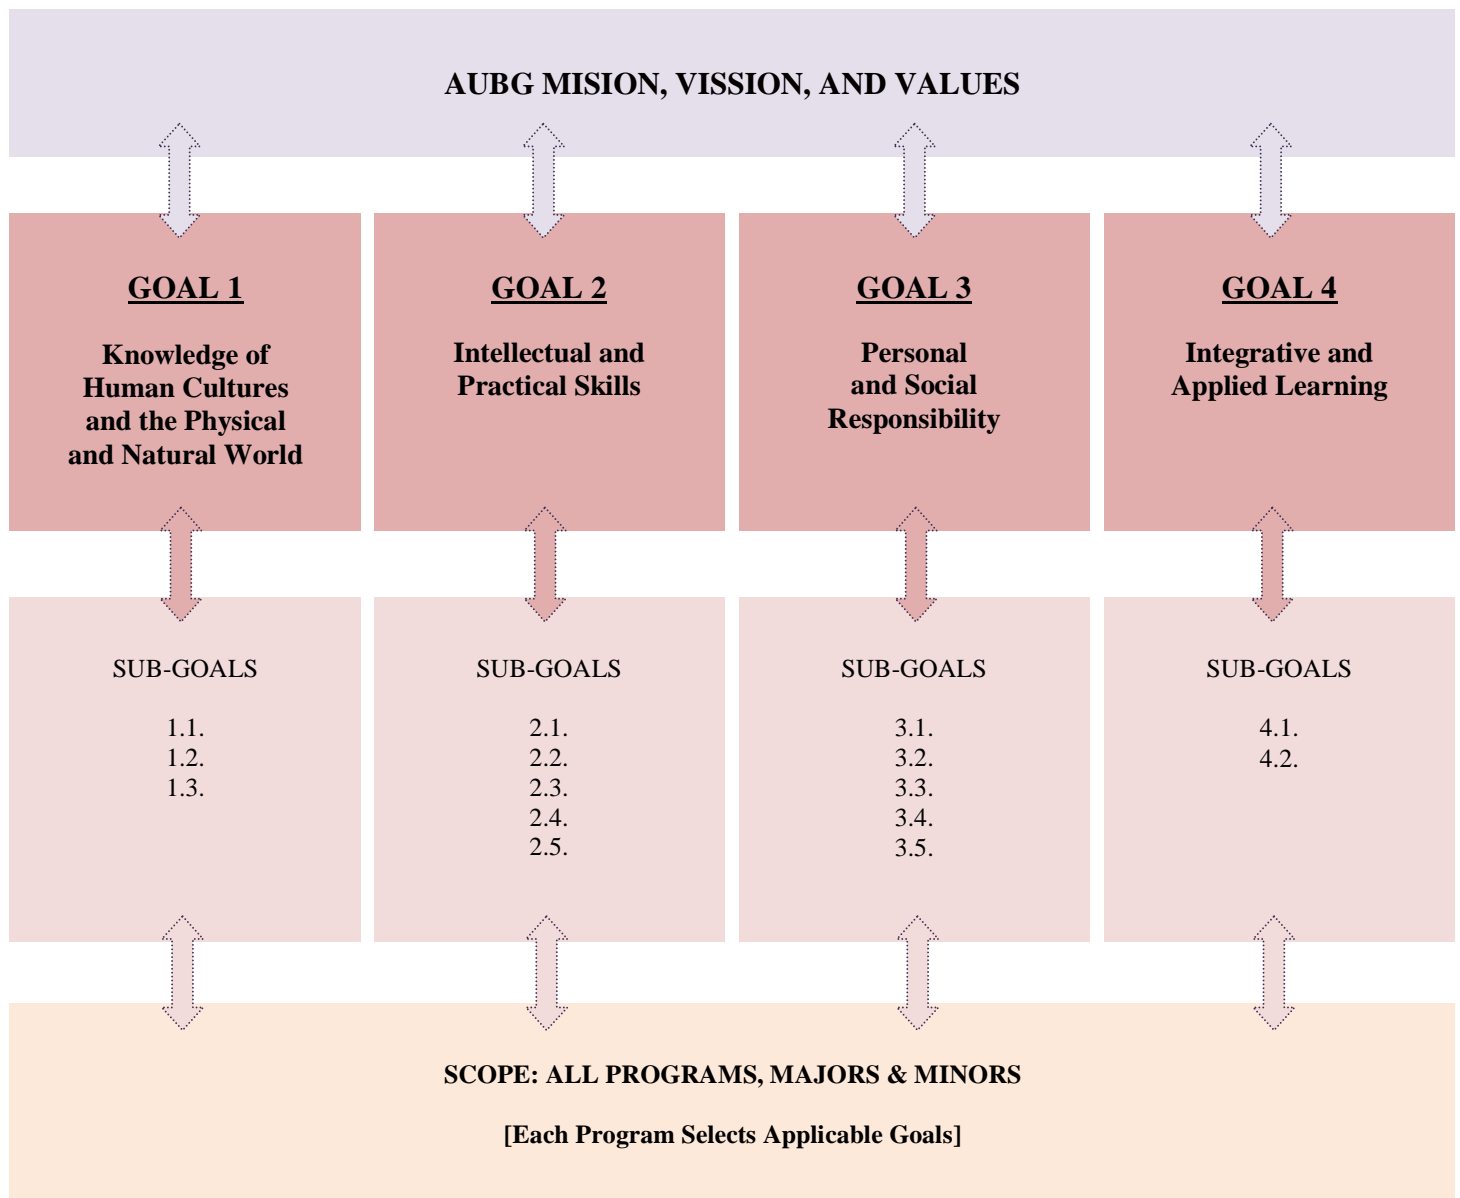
AUBG MISION, VISSION, AND VALUES

GOAL 1

Knowledge of Human Cultures and the Physical and Natural World

GOAL 2

Intellectual and Practical Skills

GOAL 3

Personal and Social Responsibility

GOAL 4

Integrative and Applied Learning

SUB-GOALS

1.1.
1.2.
1.3.

SUB-GOALS

2.1.
2.2.
2.3.
2.4.
2.5.

SUB-GOALS

3.1.
3.2.
3.3.
3.4.
3.5.

SUB-GOALS

4.1.
4.2.

SCOPE: ALL PROGRAMS, MAJORS & MINORS

[Each Program Selects Applicable Goals]